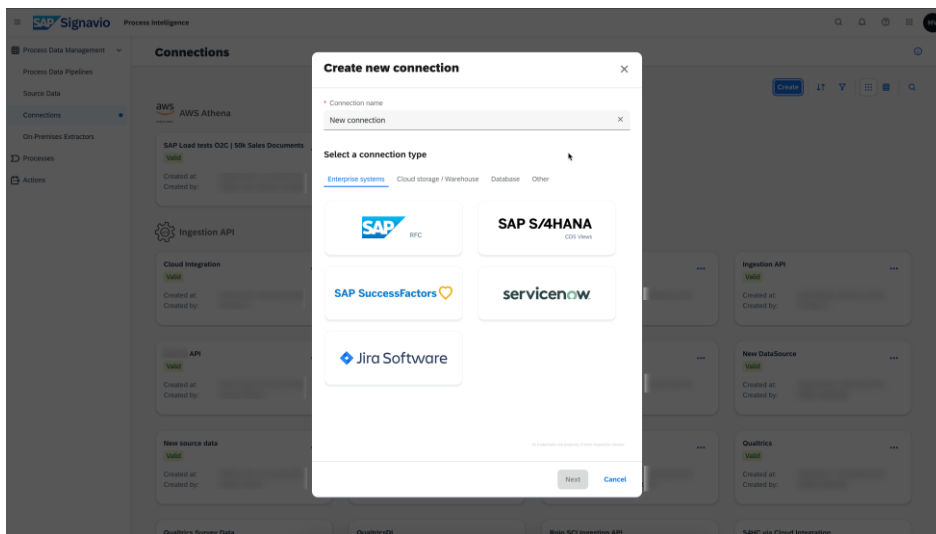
SAP Signavio Process Intelligence

Process Data Management
Process Data Pipelines
Source Data
Connections
On-Premises Extractors
Processes
Actions

Connections

Create

aws AWS Athena

SAP Load tests O2C | 50k Sales Documents
Valid
Created at:
Created by:

Ingestion API

Cloud Integration
Valid
Created at:
Created by:

API
Valid
Created at:
Created by:

New source data
Valid
Created at:
Created by:

Qualtrics Survey Data

Ingestion API
Valid
Created at:
Created by:

New DataSource
Valid
Created at:
Created by:

Qualtrics
Valid
Created at:
Created by:

Create new connection

* Connection name
New connection

Select a connection type

Enterprise systems Cloud storage / Warehouse Database Other

SAP RFC
SAP S/4HANA CDS Views
SAP SuccessFactors
servicenow
Jira Software

Next Cancel